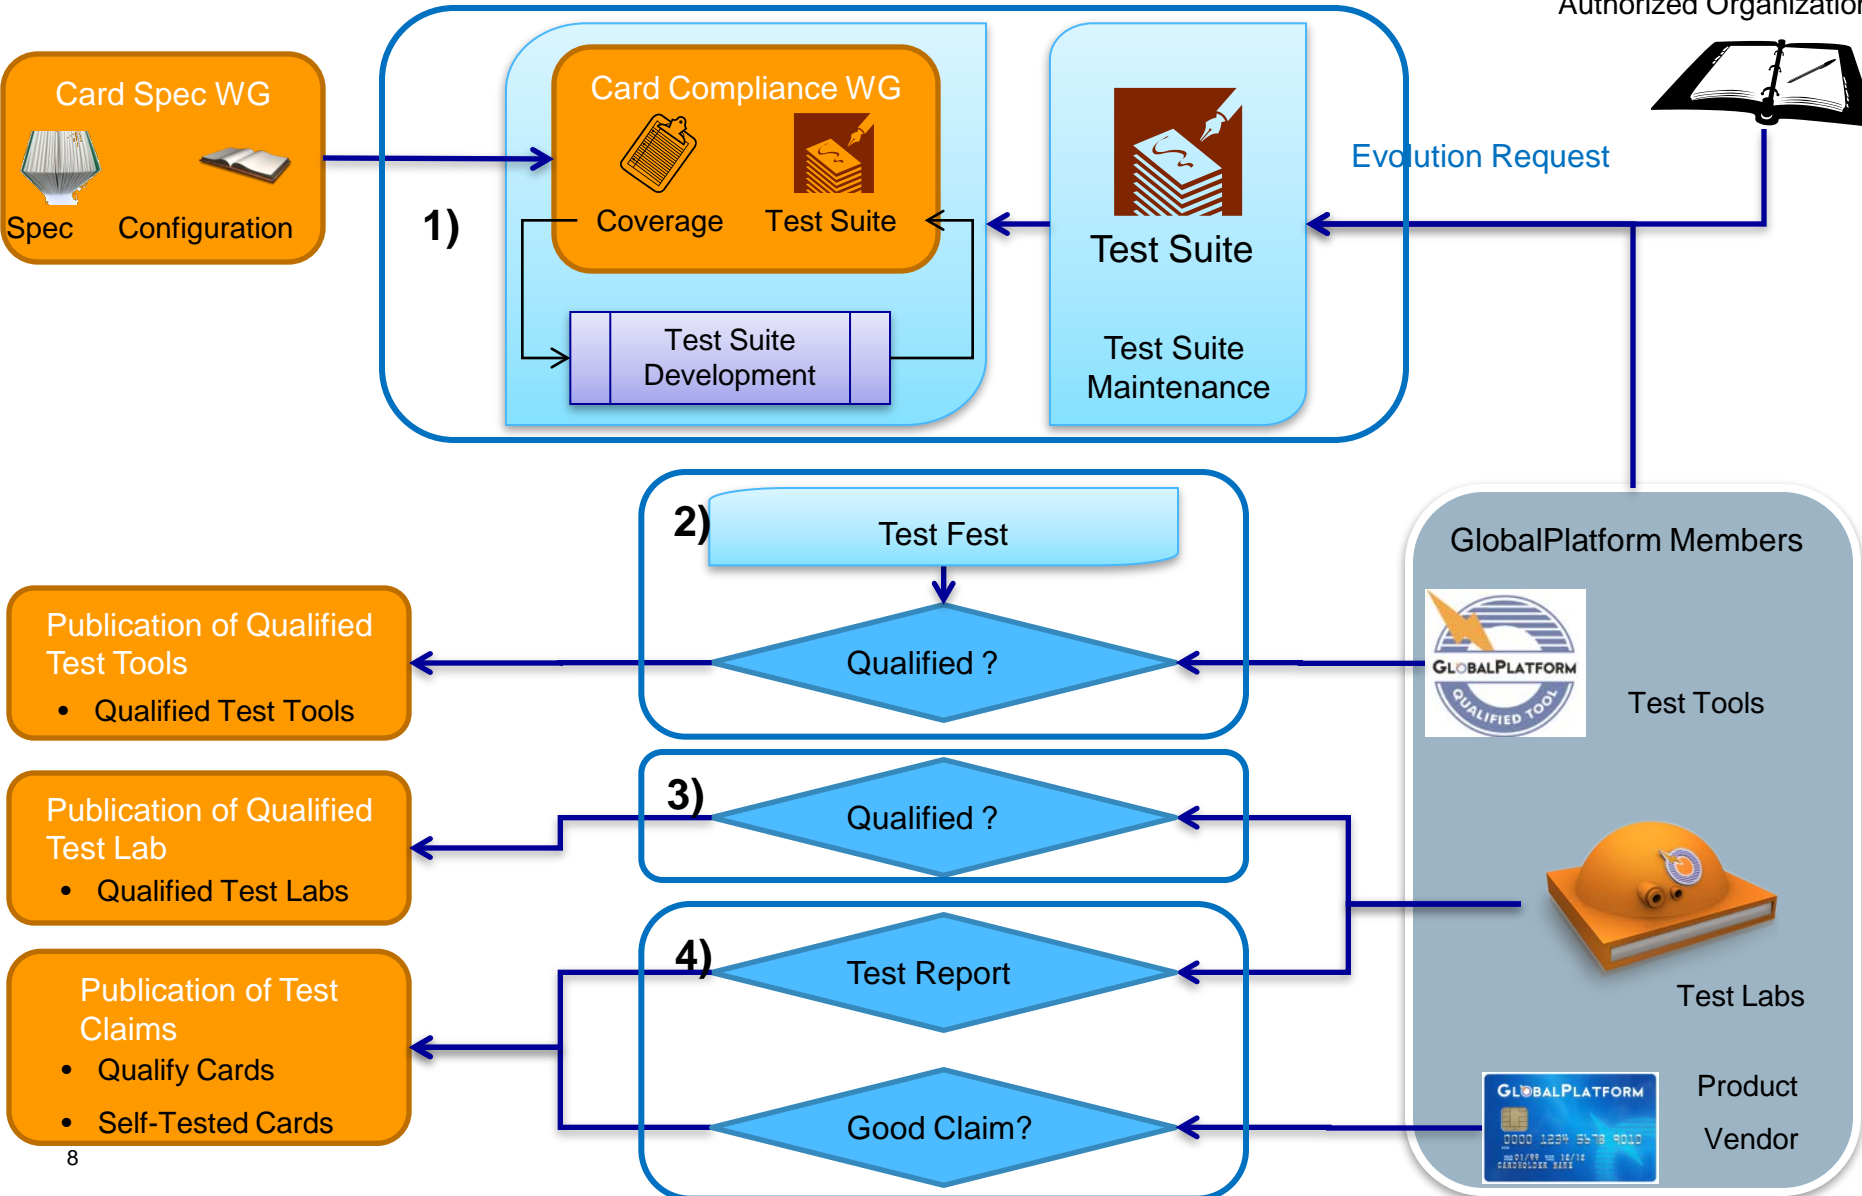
Authorized Organization

Card Spec WG

Spec

Configuration

1)

Card Compliance WG

Coverage

Test Suite

Test Suite Development

Test Suite

Test Suite Maintenance

Evolution Request

2)

Test Fest

Qualified ?

GlobalPlatform Members

GLOBALPLATFORM QUALIFIED TOOL

Test Tools

Publication of Qualified Test Tools

• Qualified Test Tools

3)

Qualified ?

Publication of Qualified Test Lab

• Qualified Test Labs

Test Labs

4)

Test Report

Publication of Test Claims

• Qualify Cards

• Self-Tested Cards

Good Claim?

GLOBALPLATFORM

0000 1234 5678 9010

CARDHOLDER NAME

Product Vendor

8